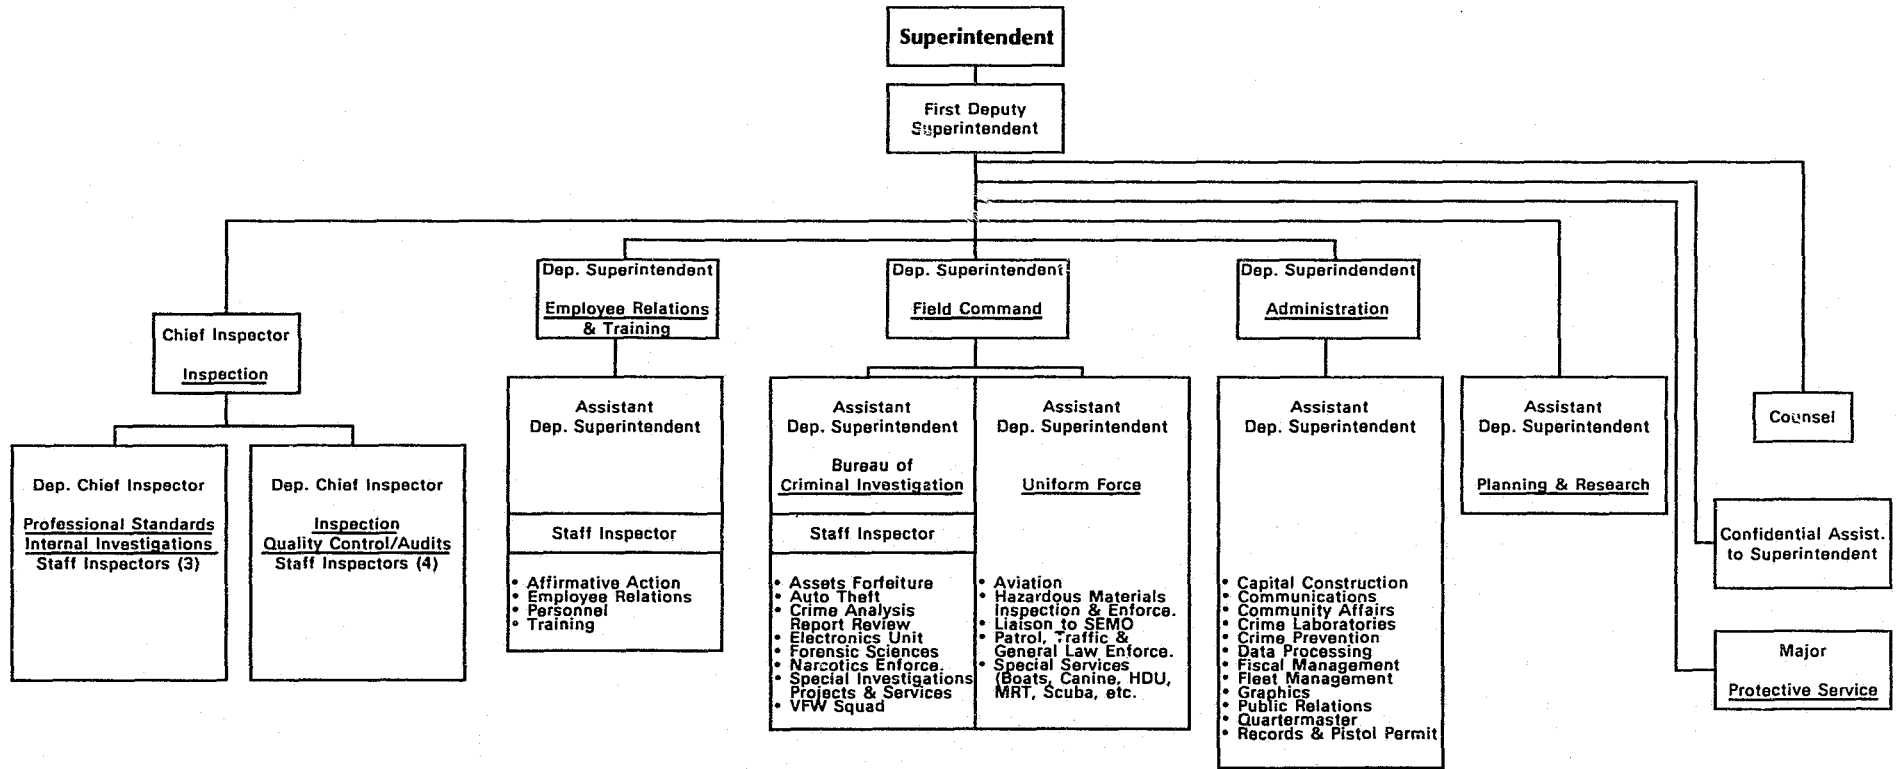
Superintendent

First Deputy Superintendent

Chief Inspector
Inspection

Dep. Chief Inspector
Professional Standards
Internal Investigations
Staff Inspectors (3)

Dep. Chief Inspector
Inspection
Quality Control/Audits
Staff Inspectors (4)

Dep. Superintendent
Employee Relations & Training

Assistant Dep. Superintendent

Staff Inspector

• Affirmative Action
• Employee Relations
• Personnel
• Training

Dep. Superintendent
Field Command

Assistant Dep. Superintendent
Bureau of Criminal Investigation

Staff Inspector

• Assets Forfeiture
• Auto Theft
• Crime Analysis Report Review
• Electronics Unit
• Forensic Sciences
• Narcotics Enforce.
• Special Investigations Projects & Services
• VFW Squad

Assistant Dep. Superintendent
Uniform Force

• Aviation
• Hazardous Materials Inspection & Enforce.
• Liaison to SEMO
• Patrol, Traffic & General Law Enforce.
• Special Services (Boats, Canine, HDU, MRT, Scuba, etc.

Dep. Superindendent
Administration

Assistant Dep. Superintendent

• Capital Construction
• Communications
• Community Affairs
• Crime Laboratories
• Crime Prevention
• Data Processing
• Fiscal Management
• Fleet Management
• Graphics
• Public Relations
• Quartermaster
• Records & Pistol Permit

Assistant Dep. Superintendent
Planning & Research

Counsel

Confidential Assist. to Superintendent

Major
Protective Service